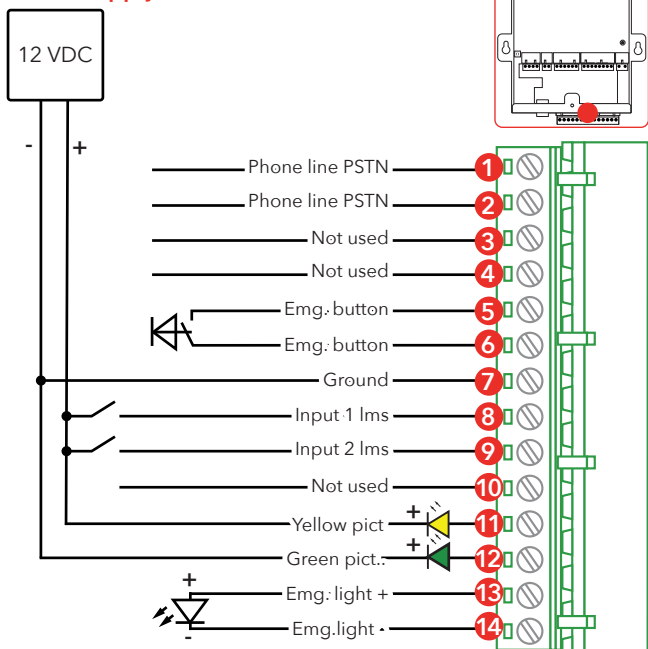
12 VDC
-
+
Phone line PSTN
1
Phone line PSTN
2
Not used
3
Not used
4
Emg. button
5
Emg. button
6
Ground
7
Input 1 lms
8
Input 2 lms
9
Not used
10
+
Yellow pict
11
+
Green pict.
12
+
Emg. light +
13
-
Emg.light -
14